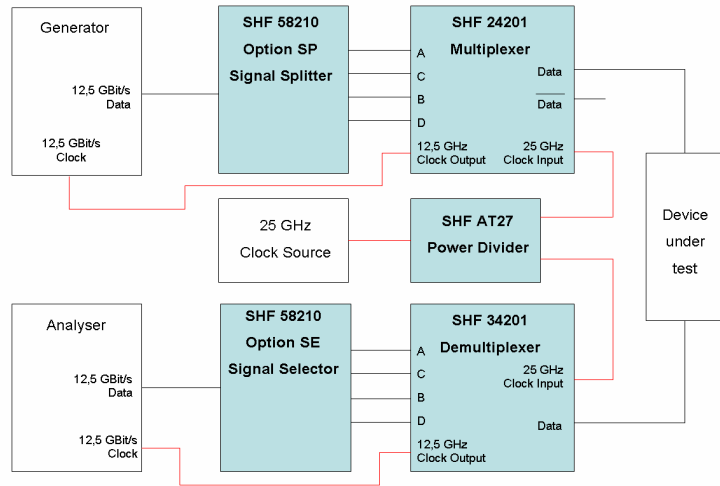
Generator

12,5 GBit/s
Data

12,5 GBit/s
Clock

SHF 58210
Option SP
Signal Splitter

A
C
B
D

SHF 24201
Multiplexer

Data
$\overline{\text{Data}}$

12,5 GHz
Clock Output

25 GHz
Clock Input

25 GHz
Clock Source

SHF AT27
Power Divider

Device
under
test

Analyser

12,5 GBit/s
Data

12,5 GBit/s
Clock

SHF 58210
Option SE
Signal Selector

A
C
B
D

SHF 34201
Demultiplexer

25 GHz
Clock Input

Data

12,5 GHz
Clock Output